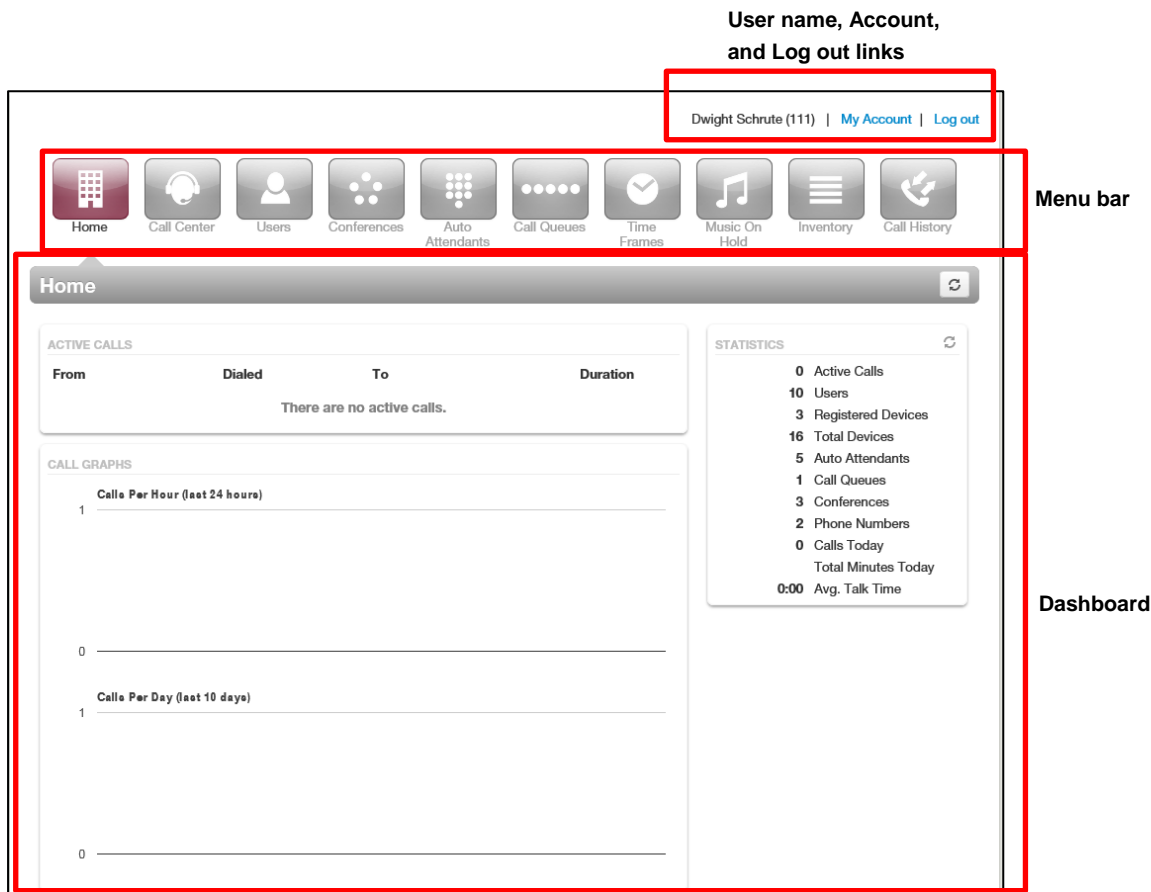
User name, Account, and Log out links

Dwight Schrute (111) | My Account | Log out

Home Call Center Users Conferences Auto Attendants Call Queues Time Frames Music On Hold Inventory Call History

Menu bar

Home

ACTIVE CALLS

| From | Dialed | To | Duration |
|---|---|---|---|
| There are no active calls. | | | |

CALL GRAPHS

Calls Per Hour (last 24 hours)

1

0

Calls Per Day (last 10 days)

1

0

STATISTICS

0 Active Calls
10 Users
3 Registered Devices
16 Total Devices
5 Auto Attendants
1 Call Queues
3 Conferences
2 Phone Numbers
0 Calls Today
Total Minutes Today
0:00 Avg. Talk Time

Dashboard